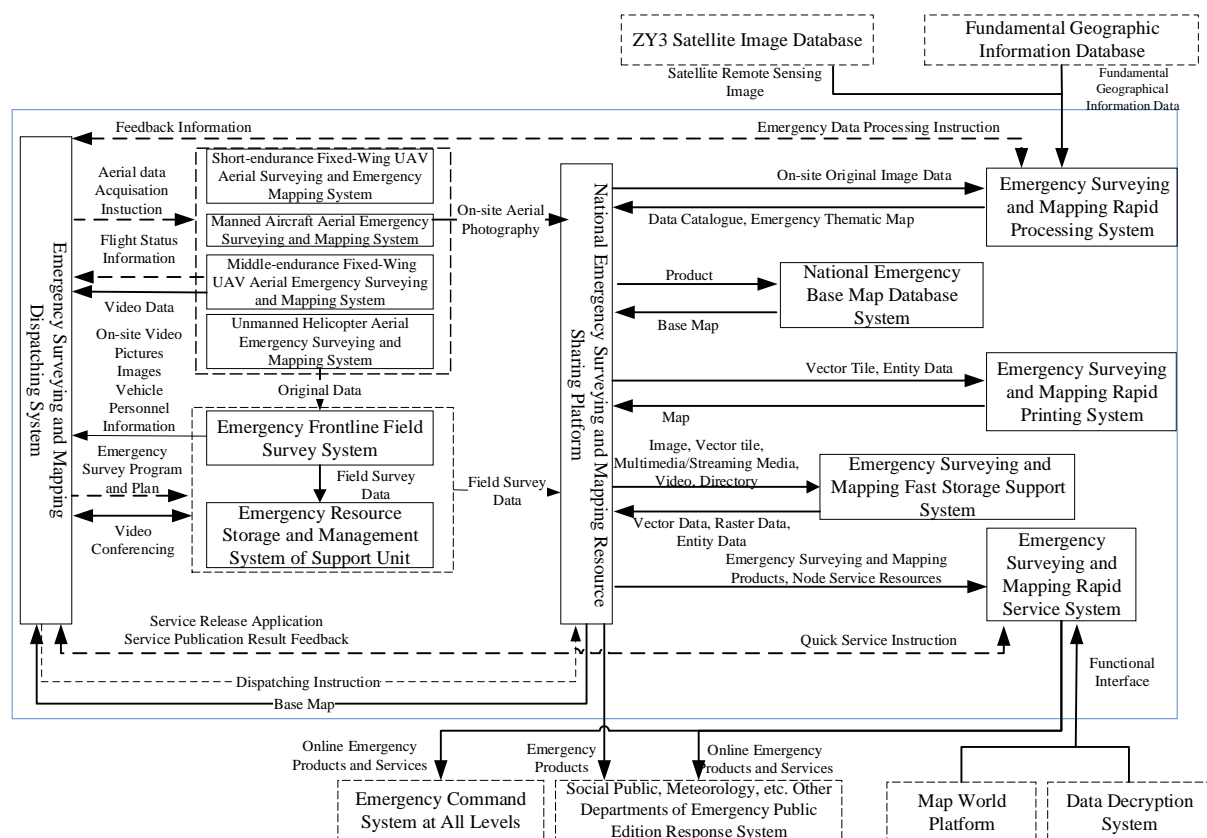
ZY3 Satellite Image Database

Fundamental Geographic Information Database

Satellite Remote Sensing Image

Fundamental Geographical Information Data

Feedback Information

Emergency Data Processing Instruction

Emergency Surveying and Mapping Dispatching System

Aerial data Acquisation Instuction

Flight Status Information

Video Data

On-site Video Pictures Images Vehicle Personnel Information

Emergency Survey Program and Plan

Video Conferencing

Short-endurance Fixed-Wing UAV Aerial Surveying and Emergency Mapping System

Manned Aircraft Aerial Emergency Surveying and Mapping System

Middle-endurance Fixed-Wing UAV Aerial Emergency Surveying and Mapping System

Unmanned Helicopter Aerial Emergency Surveying and Mapping System

On-site Aerial Photography

Original Data

Emergency Frontline Field Survey System

Field Survey Data

Field Survey Data

Emergency Resource Storage and Management System of Support Unit

National Emergency Surveying and Mapping Resource Sharing Platform

On-site Original Image Data

Data Catalogue, Emergency Thematic Map

Emergency Surveying and Mapping Rapid Processing System

Product

Base Map

National Emergency Base Map Database System

Vector Tile, Entity Data

Map

Emergency Surveying and Mapping Rapid Printing System

Image, Vector tile, Multimedia/Streaming Media, Video, Directory

Vector Data, Raster Data, Entity Data

Emergency Surveying and Mapping Fast Storage Support System

Emergency Surveying and Mapping Products, Node Service Resources

Emergency Surveying and Mapping Rapid Service System

Service Release Application
Service Publication Result Feedback

Quick Service Instruction

Dispatching Instruction

Base Map

Functional Interface

Online Emergency Products and Services

Emergency Products

Online Emergency Products and Services

Emergency Command System at All Levels

Social Public, Meteorology, etc. Other Departments of Emergency Public Edition Response System

Map World Platform

Data Decryption System